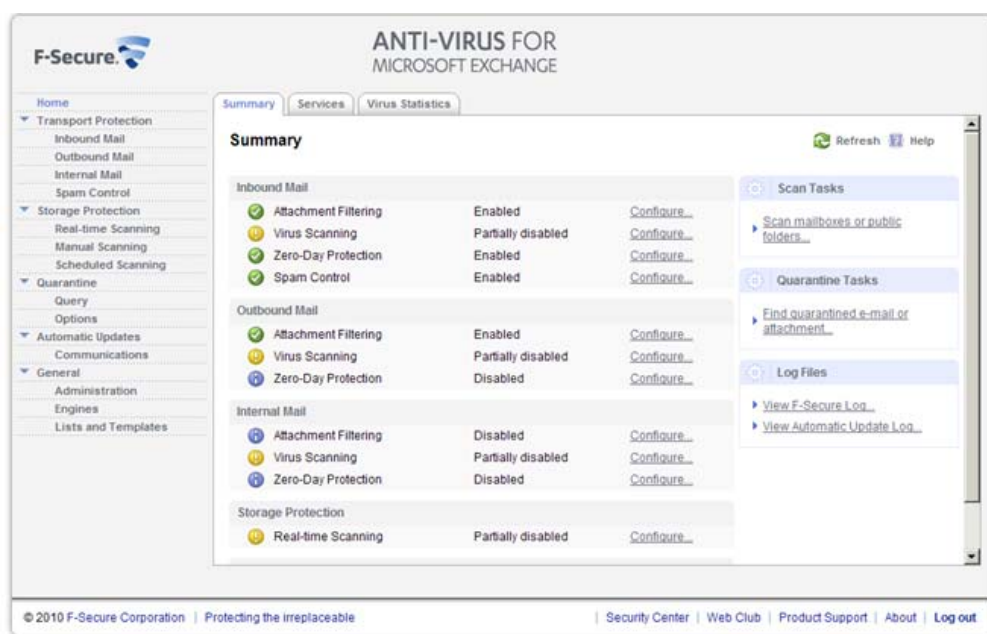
F-Secure.

ANTI-VIRUS FOR
MICROSOFT EXCHANGE

Home
Transport Protection
Inbound Mail
Outbound Mail
Internal Mail
Spam Control
Storage Protection
Real-time Scanning
Manual Scanning
Scheduled Scanning
Quarantine
Query
Options
Automatic Updates
Communications
General
Administration
Engines
Lists and Templates

Summary | Services | Virus Statistics

Summary

Refresh Help

Inbound Mail

| | | |
|---|---|---|
| Attachment Filtering | Enabled | Configure... |
| Virus Scanning | Partially disabled | Configure... |
| Zero-Day Protection | Enabled | Configure... |
| Spam Control | Enabled | Configure... |

Outbound Mail

| | | |
|---|---|---|
| Attachment Filtering | Enabled | Configure... |
| Virus Scanning | Partially disabled | Configure... |
| Zero-Day Protection | Disabled | Configure... |

Internal Mail

| | | |
|---|---|---|
| Attachment Filtering | Disabled | Configure... |
| Virus Scanning | Partially disabled | Configure... |
| Zero-Day Protection | Disabled | Configure... |

Storage Protection

| | | |
|---|---|---|
| Real-time Scanning | Partially disabled | Configure... |

Scan Tasks
Scan mailboxes or public folders...

Quarantine Tasks
Find quarantined e-mail or attachment...

Log Files
View F-Secure Log...
View Automatic Update Log...

© 2010 F-Secure Corporation | Protecting the irreplaceable

| Security Center | Web Club | Product Support | About | Log out